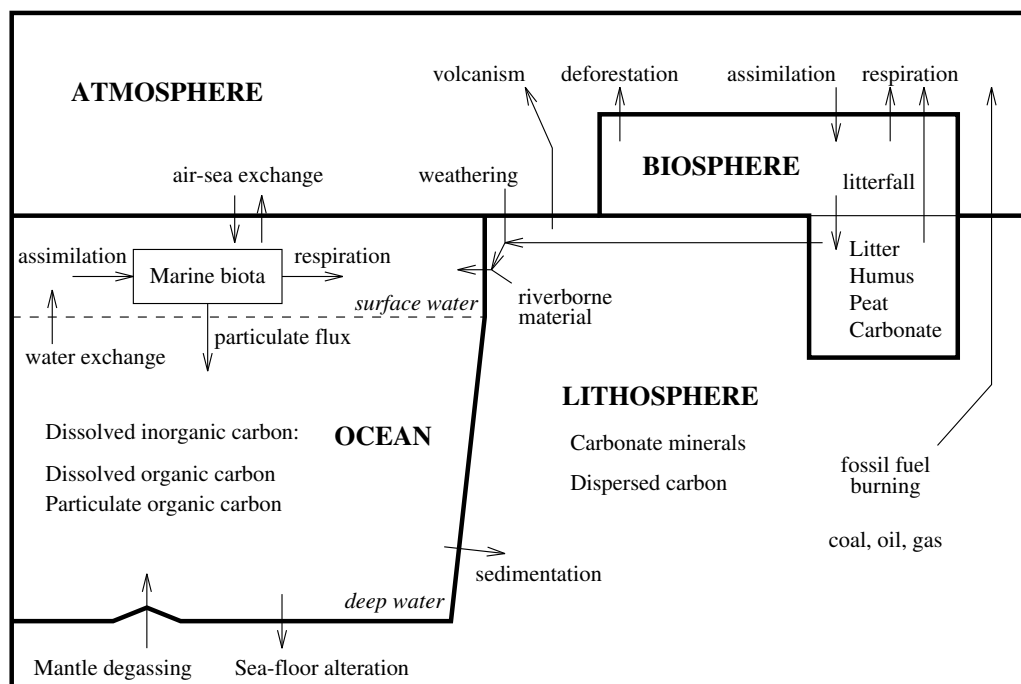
ATMOSPHERE

volcanism

deforestation

assimilation

respiration

BIOSPHERE

air-sea exchange

weathering

litterfall

assimilation

Marine biota

respiration

Litter
Humus
Peat
Carbonate

surface water

riverborne material

water exchange

particulate flux

LITHOSPHERE

Dissolved inorganic carbon:

OCEAN

Carbonate minerals

Dissolved organic carbon

Dispersed carbon

Particulate organic carbon

fossil fuel burning

coal, oil, gas

sedimentation

deep water

Mantle degassing

Sea-floor alteration